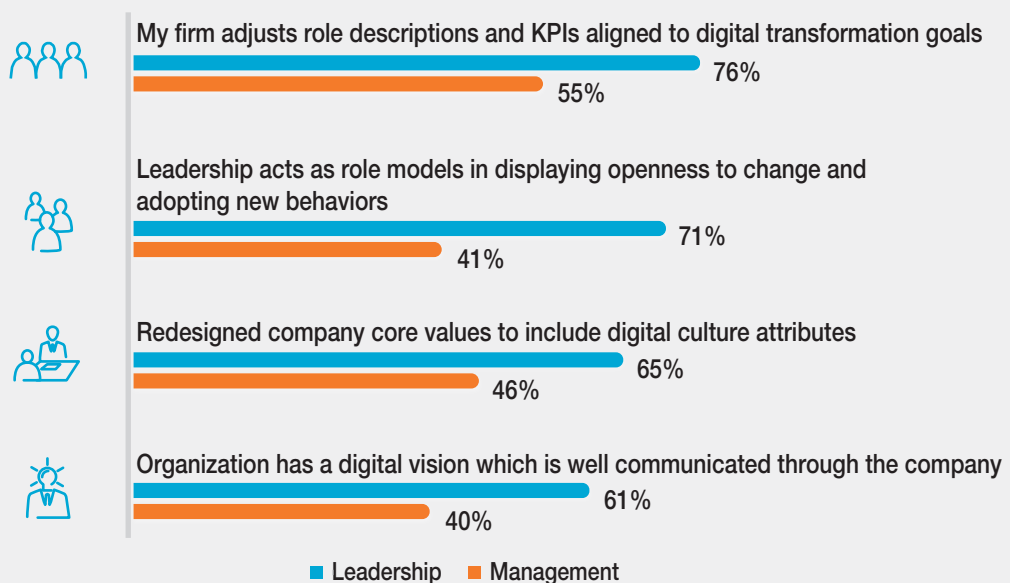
My firm adjusts role descriptions and KPIs aligned to digital transformation goals

76%

55%

Leadership acts as role models in displaying openness to change and adopting new behaviors

71%

41%

Redesigned company core values to include digital culture attributes

65%

46%

Organization has a digital vision which is well communicated through the company

61%

40%

Leadership Management